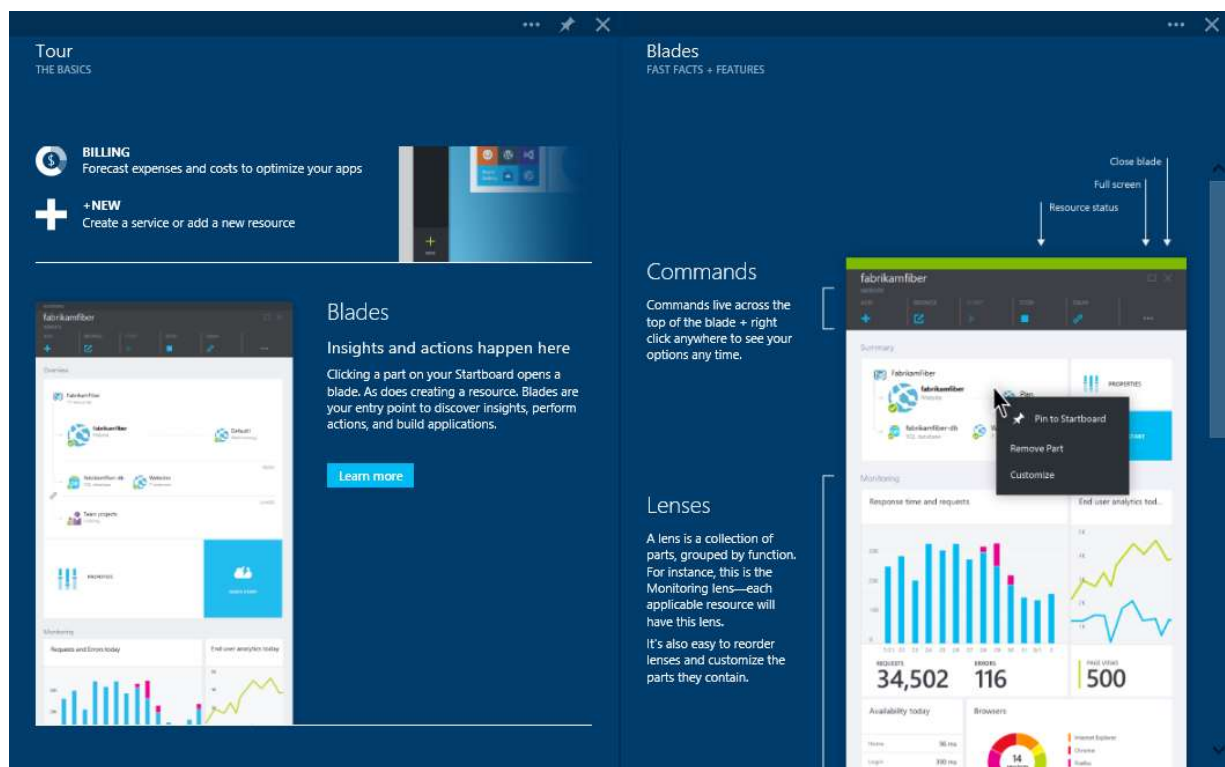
Tour
THE BASICS

BILLING
Forecast expenses and costs to optimize your apps

+NEW
Create a service or add a new resource

fabrikamfiber

Overview

Monitoring

Requests and Errors today

End user analytics today

Blades

Insights and actions happen here

Clicking a part on your Startboard opens a blade. As does creating a resource. Blades are your entry point to discover insights, perform actions, and build applications.

Learn more

Blades
FAST FACTS + FEATURES

Close blade
Full screen
Resource status

Commands

Commands live across the top of the blade + right click anywhere to see your options any time.

fabrikamfiber

Summary

fabrikamfiber

PROPERTIES

Pin to Startboard
Remove Part
Customize

Lenses

A lens is a collection of parts, grouped by function. For instance, this is the Monitoring lens—each applicable resource will have this lens.

It's also easy to reorder lenses and customize the parts they contain.

Monitoring

Response time and requests

End user analytics tod...

REQUESTS
34,502

ERRORS
116

PAGE VIEWS
500

Availability today

Browsers

14